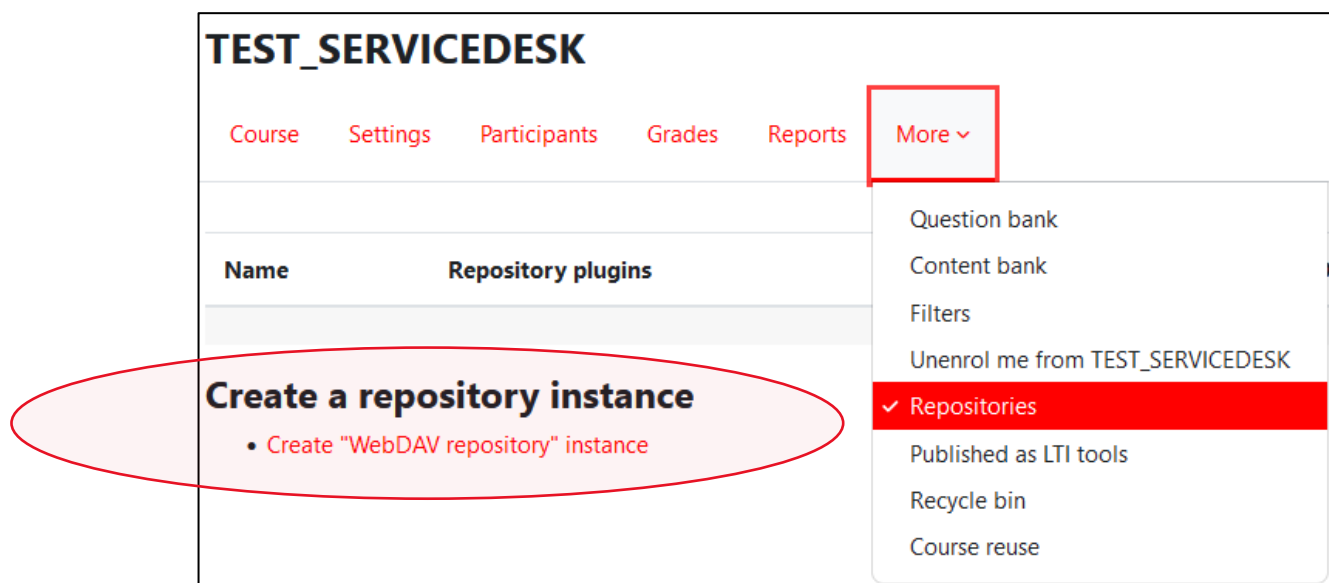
TEST_SERVICEDESK

Course Settings Participants Grades Reports More

Question bank
Content bank
Filters
Unenrol me from TEST_SERVICEDESK
✓ Repositories
Published as LTI tools
Recycle bin
Course reuse

| Name | Repository plugins |
|---|---|

Create a repository instance

- Create "WebDAV repository" instance